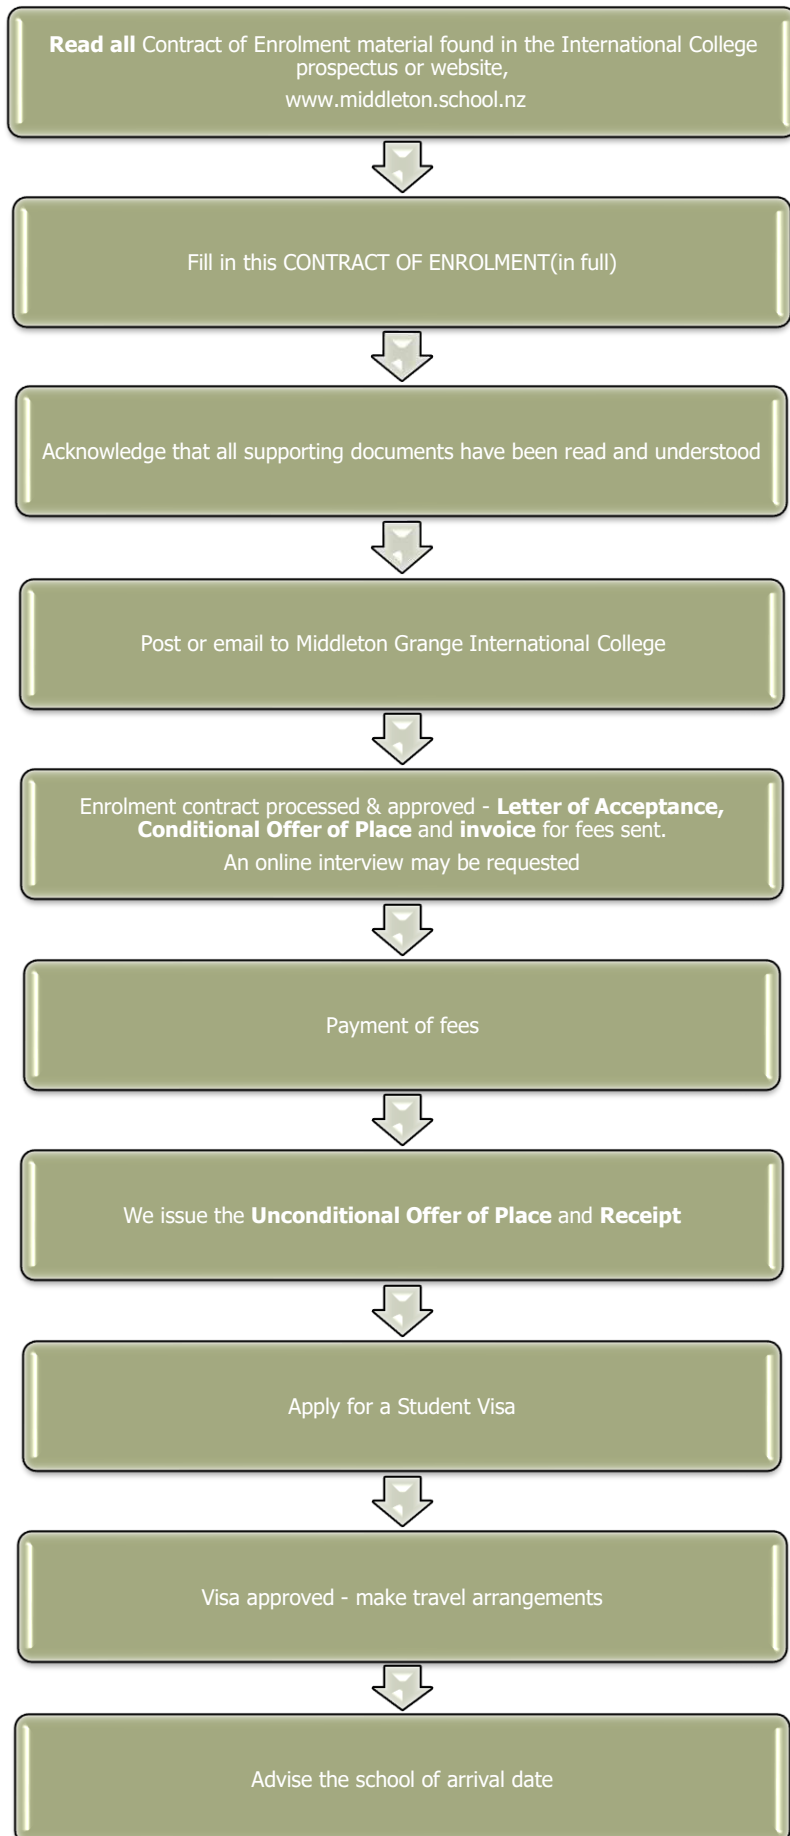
**Read all** Contract of Enrolment material found in the International College prospectus or website,
www.middleton.school.nz

Fill in this CONTRACT OF ENROLMENT(in full)

Acknowledge that all supporting documents have been read and understood

Post or email to Middleton Grange International College

Enrolment contract processed & approved - **Letter of Acceptance, Conditional Offer of Place** and **invoice** for fees sent.
An online interview may be requested

Payment of fees

We issue the **Unconditional Offer of Place** and **Receipt**

Apply for a Student Visa

Visa approved - make travel arrangements

Advise the school of arrival date